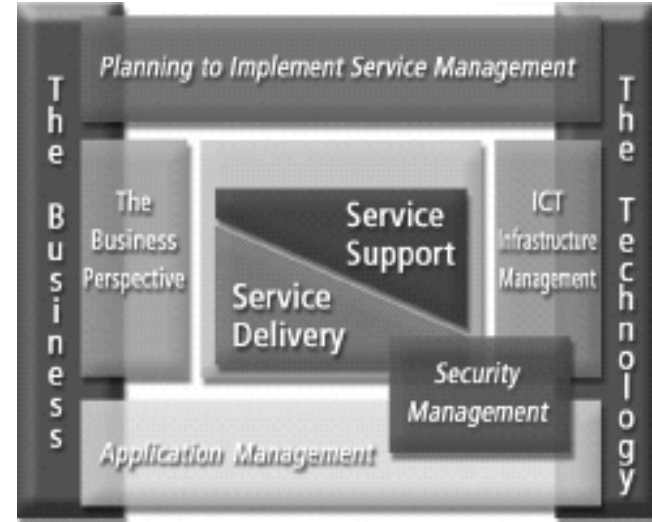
Planning to Implement Service Management

The Business

The Technology

The Business Perspective

Service Support

Service Delivery

ICT Infrastructure Management

Security Management

Application Management